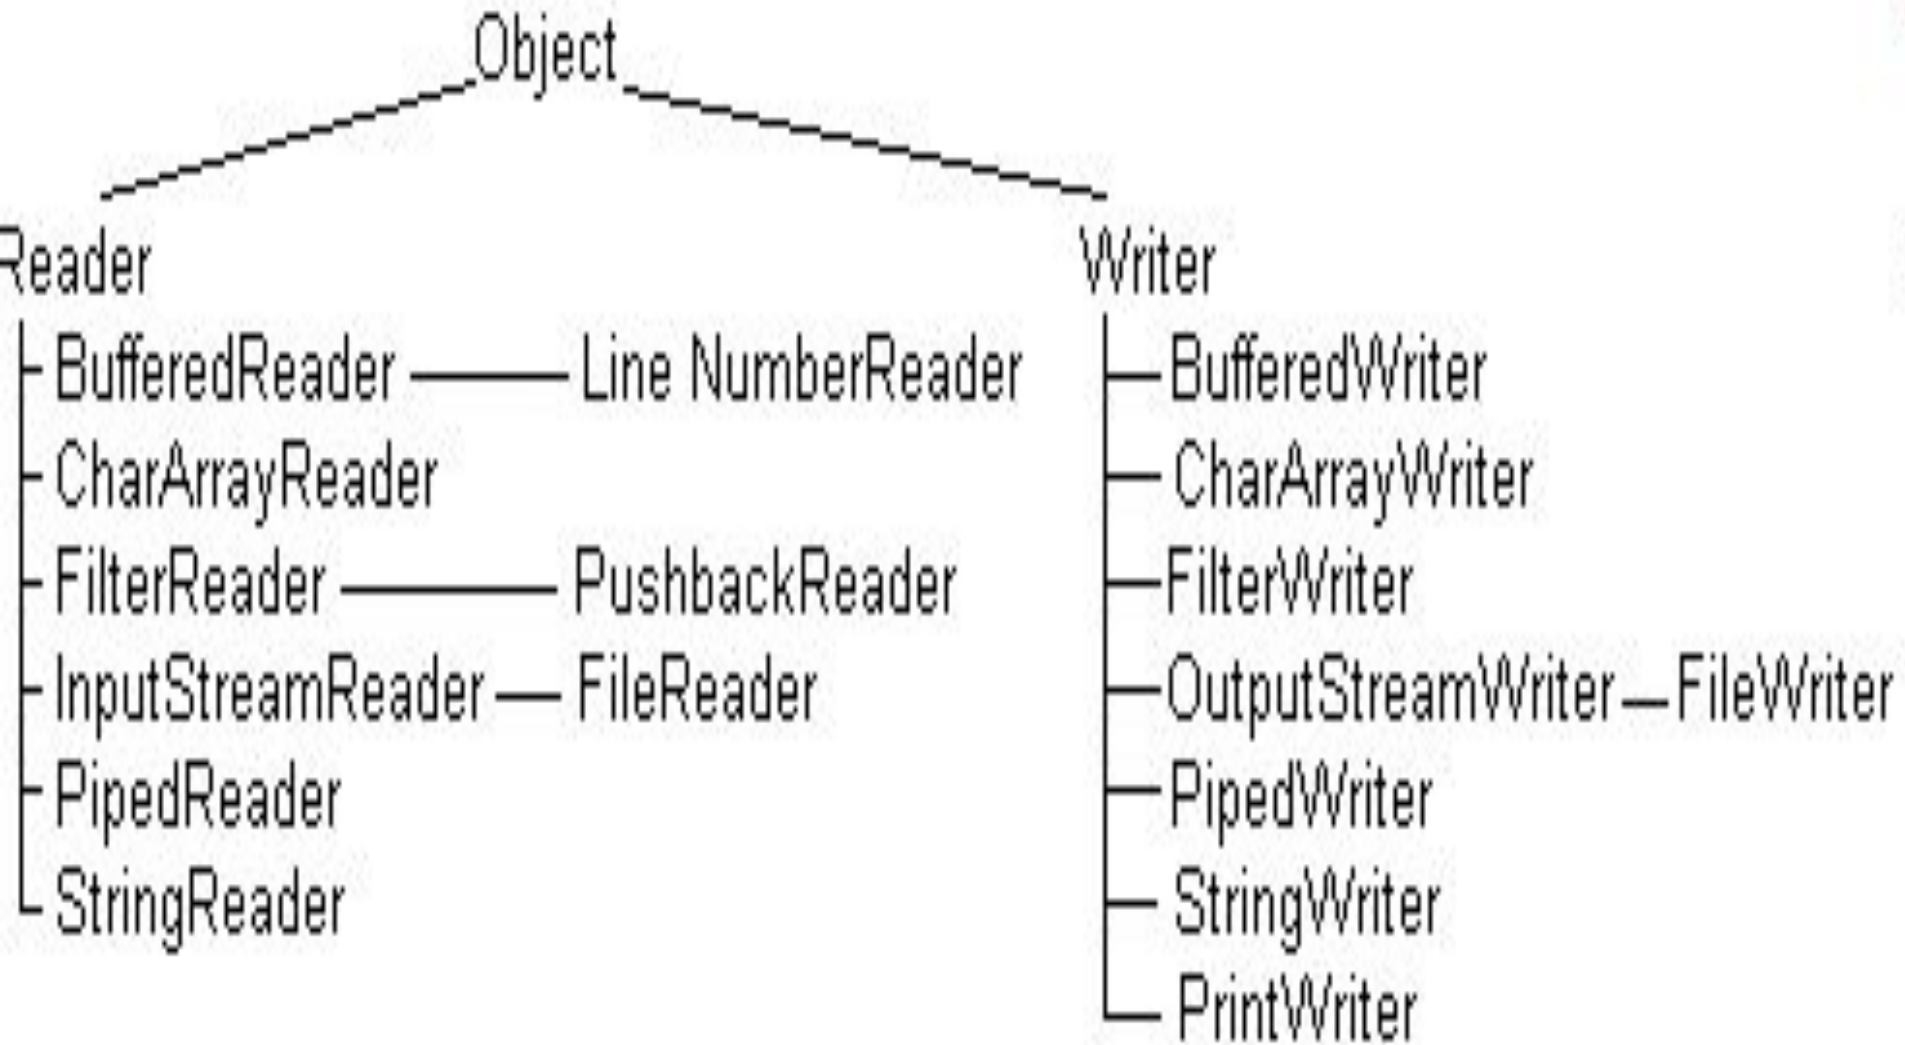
Object

Reader
BufferedReader Line NumberReader
CharArrayReader
FilterReader PushbackReader
InputStreamReader FileReader
PipedReader
StringReader

Writer
BufferedWriter
CharArrayWriter
FilterWriter
OutputStreamWriter FileWriter
PipedWriter
StringWriter
PrintWriter